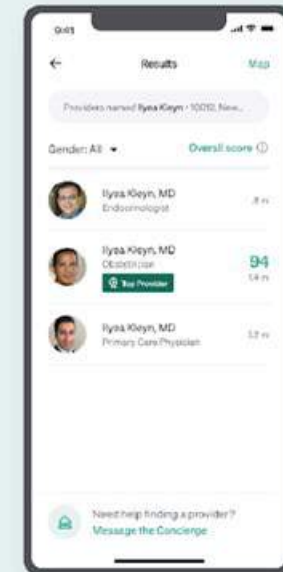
9:41

Results

Map

Providers named Ilyea Kleyn · 10012, New...

Gender: All

Overall score ⓘ

Ilyea Kleyn, MD
Endocrinologist

.8 mi

Ilyea Kleyn, MD
Obstetrician

Top Provider

94
1.4 mi

Ilyea Kleyn, MD
Primary Care Physician

1.2 mi

Need help finding a provider?
Message the Concierge